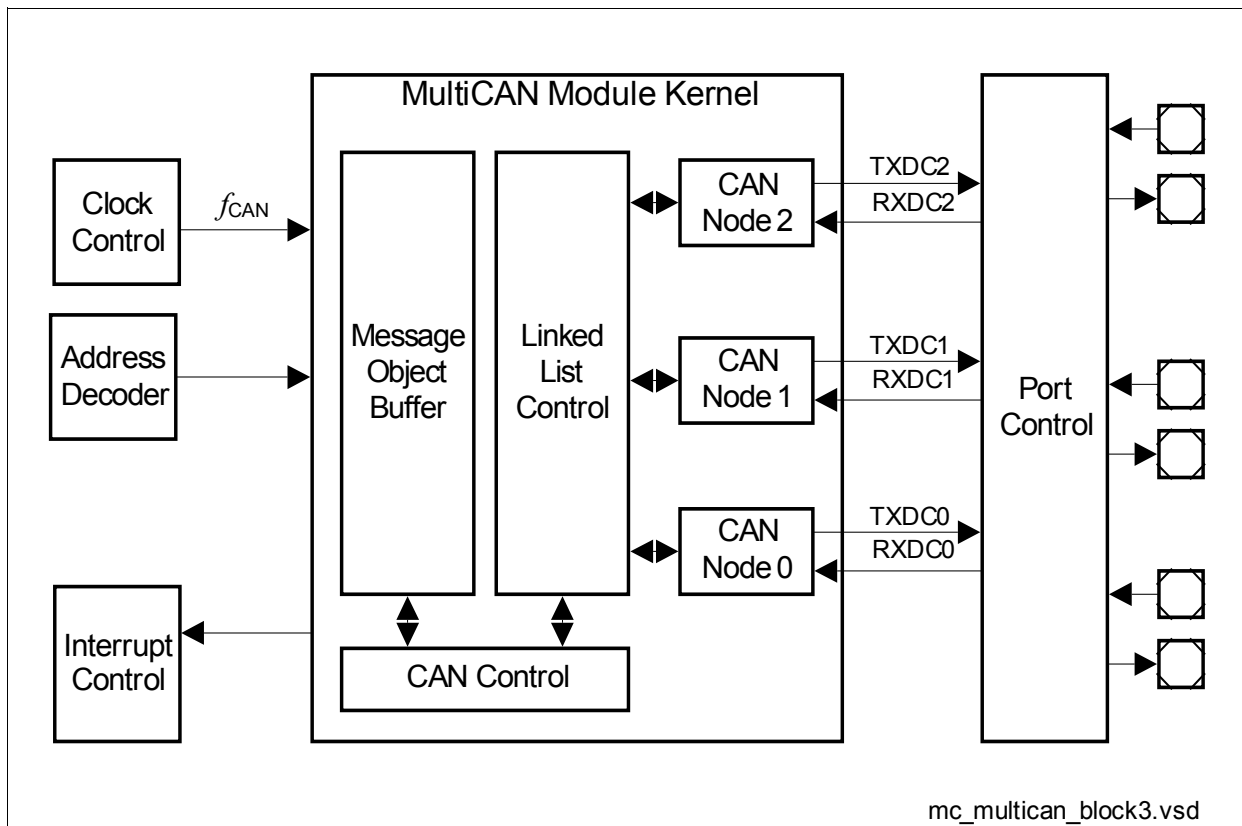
MultiCAN Module Kernel

Clock Control

$f_{CAN}$

Address Decoder

Message Object Buffer

Linked List Control

CAN Node 2

CAN Node 1

CAN Node 0

TXDC2

RXDC2

TXDC1

RXDC1

TXDC0

RXDC0

Port Control

Interrupt Control

CAN Control

mc_multican_block3.vsd